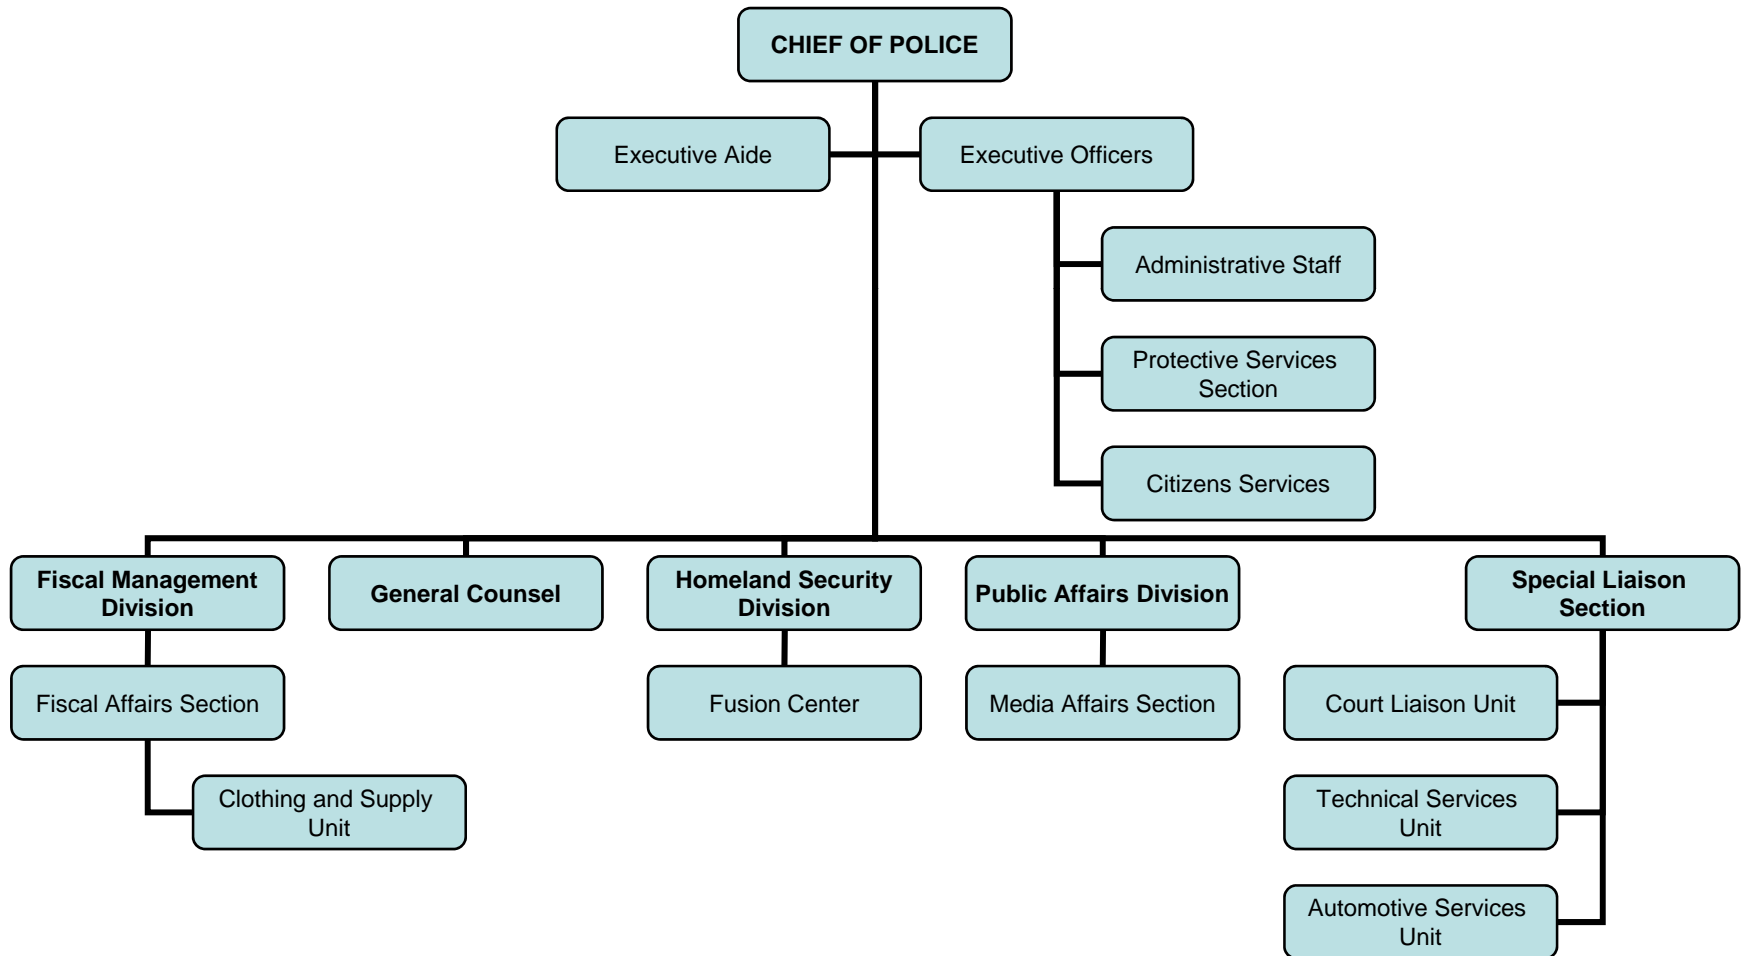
CHIEF OF POLICE

Executive Aide

Executive Officers

Administrative Staff

Protective Services Section

Citizens Services

Fiscal Management Division

Fiscal Affairs Section

Clothing and Supply Unit

General Counsel

Homeland Security Division

Fusion Center

Public Affairs Division

Media Affairs Section

Special Liaison Section

Court Liaison Unit

Technical Services Unit

Automotive Services Unit